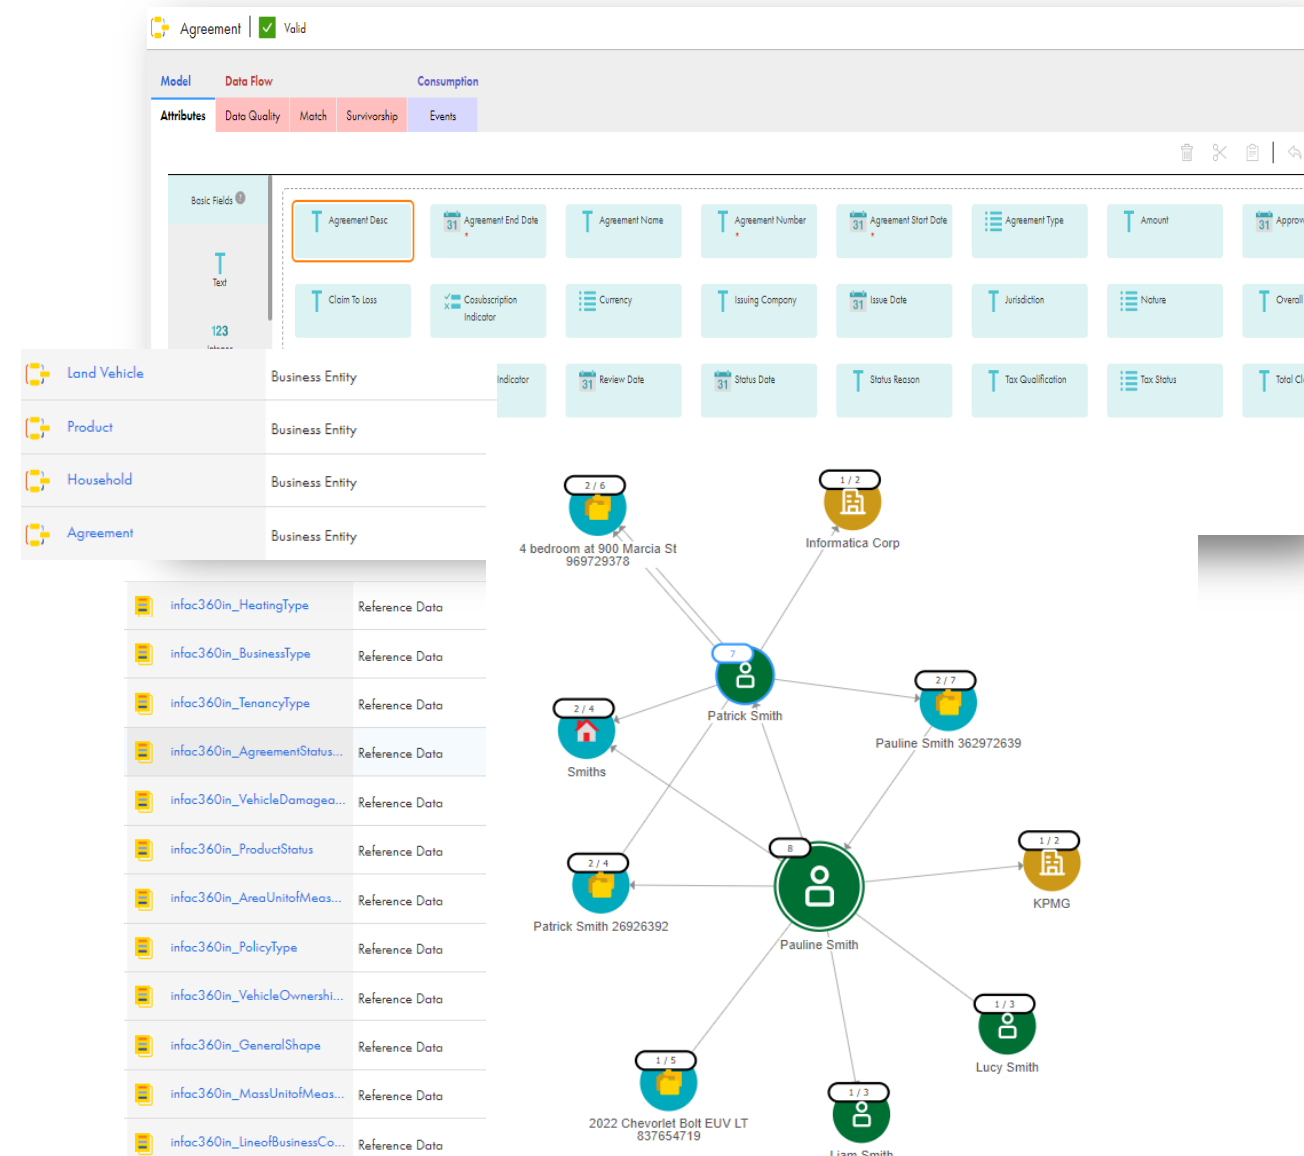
Agreement | Valid

Model Data Flow Consumption

Attributes Data Quality Match Survivorship Events

Basic Fields

Text

123

Agreement Desc
Agreement End Date
Agreement Name
Agreement Number
Agreement Start Date
Agreement Type
Amount
Appro

Claim To Loss
Cosubscription Indicator
Currency
Issuing Company
Issue Date
Jurisdiction
Nature
Overal

Indicator
Review Date
Status Date
Status Reason
Tax Qualification
Tax Status
Total C

| | |
|---|---|
| Land Vehicle | Business Entity |
| Product | Business Entity |
| Household | Business Entity |
| Agreement | Business Entity |

| | |
|---|---|
| infac360in_HeatingType | Reference Data |
| infac360in_BusinessType | Reference Data |
| infac360in_TenancyType | Reference Data |
| infac360in_AgreementStatus... | Reference Data |
| infac360in_VehicleDamagea... | Reference Data |
| infac360in_ProductStatus | Reference Data |
| infac360in_AreaUnitofMeas... | Reference Data |
| infac360in_PolicyType | Reference Data |
| infac360in_VehicleOwnershi... | Reference Data |
| infac360in_GeneralShape | Reference Data |
| infac360in_MassUnitofMeas... | Reference Data |
| infac360in_LineofBusinessCo... | Reference Data |

2 / 6
4 bedroom at 900 Marcia St 969729378

1 / 2
Informatica Corp

7
Patrick Smith

2 / 7
Pauline Smith 362972639

2 / 4
Smiths

2 / 4
Patrick Smith 26926392

8
Pauline Smith

1 / 2
KPMG

1 / 3
Lucy Smith

1 / 5
2022 Chevrolet Bolt EUV LT 837654719

1 / 3
Liam Smith